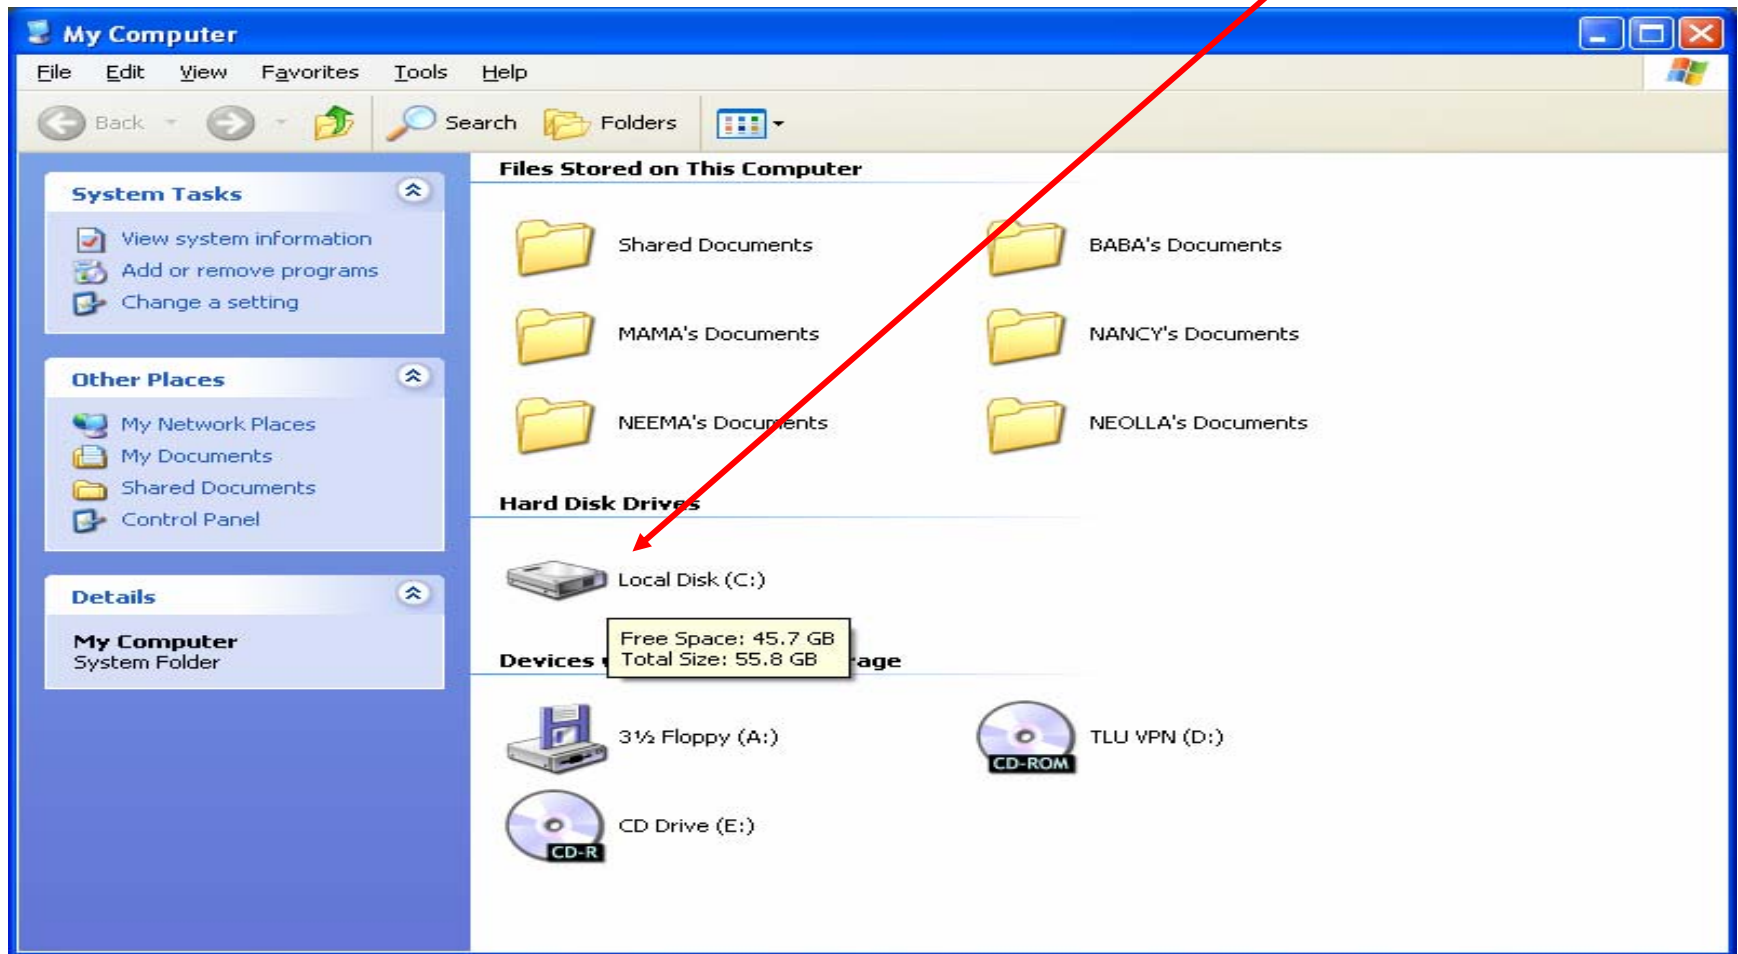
My Computer

File Edit View Favorites Tools Help

Back Search Folders

System Tasks

View system information
Add or remove programs
Change a setting

Other Places

My Network Places
My Documents
Shared Documents
Control Panel

Details

My Computer
System Folder

Files Stored on This Computer

Shared Documents
BABA's Documents
MAMA's Documents
NANCY's Documents
NEEMA's Documents
NEOLLA's Documents

Hard Disk Drives

Local Disk (C:)

Free Space: 45.7 GB
Total Size: 55.8 GB

Devices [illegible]age

3½ Floppy (A:)
TLU VPN (D:)
CD-ROM
CD Drive (E:)
CD-R